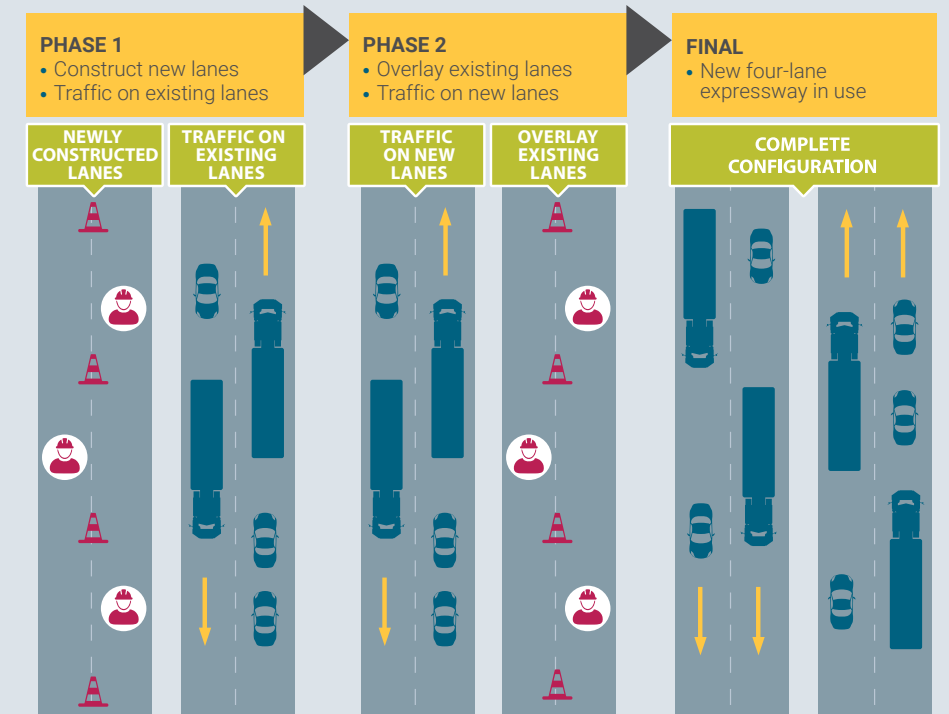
PHASE 1
• Construct new lanes
• Traffic on existing lanes

PHASE 2
• Overlay existing lanes
• Traffic on new lanes

FINAL
• New four-lane expressway in use

NEWLY CONSTRUCTED LANES

TRAFFIC ON EXISTING LANES

TRAFFIC ON NEW LANES

OVERLAY EXISTING LANES

COMPLETE CONFIGURATION